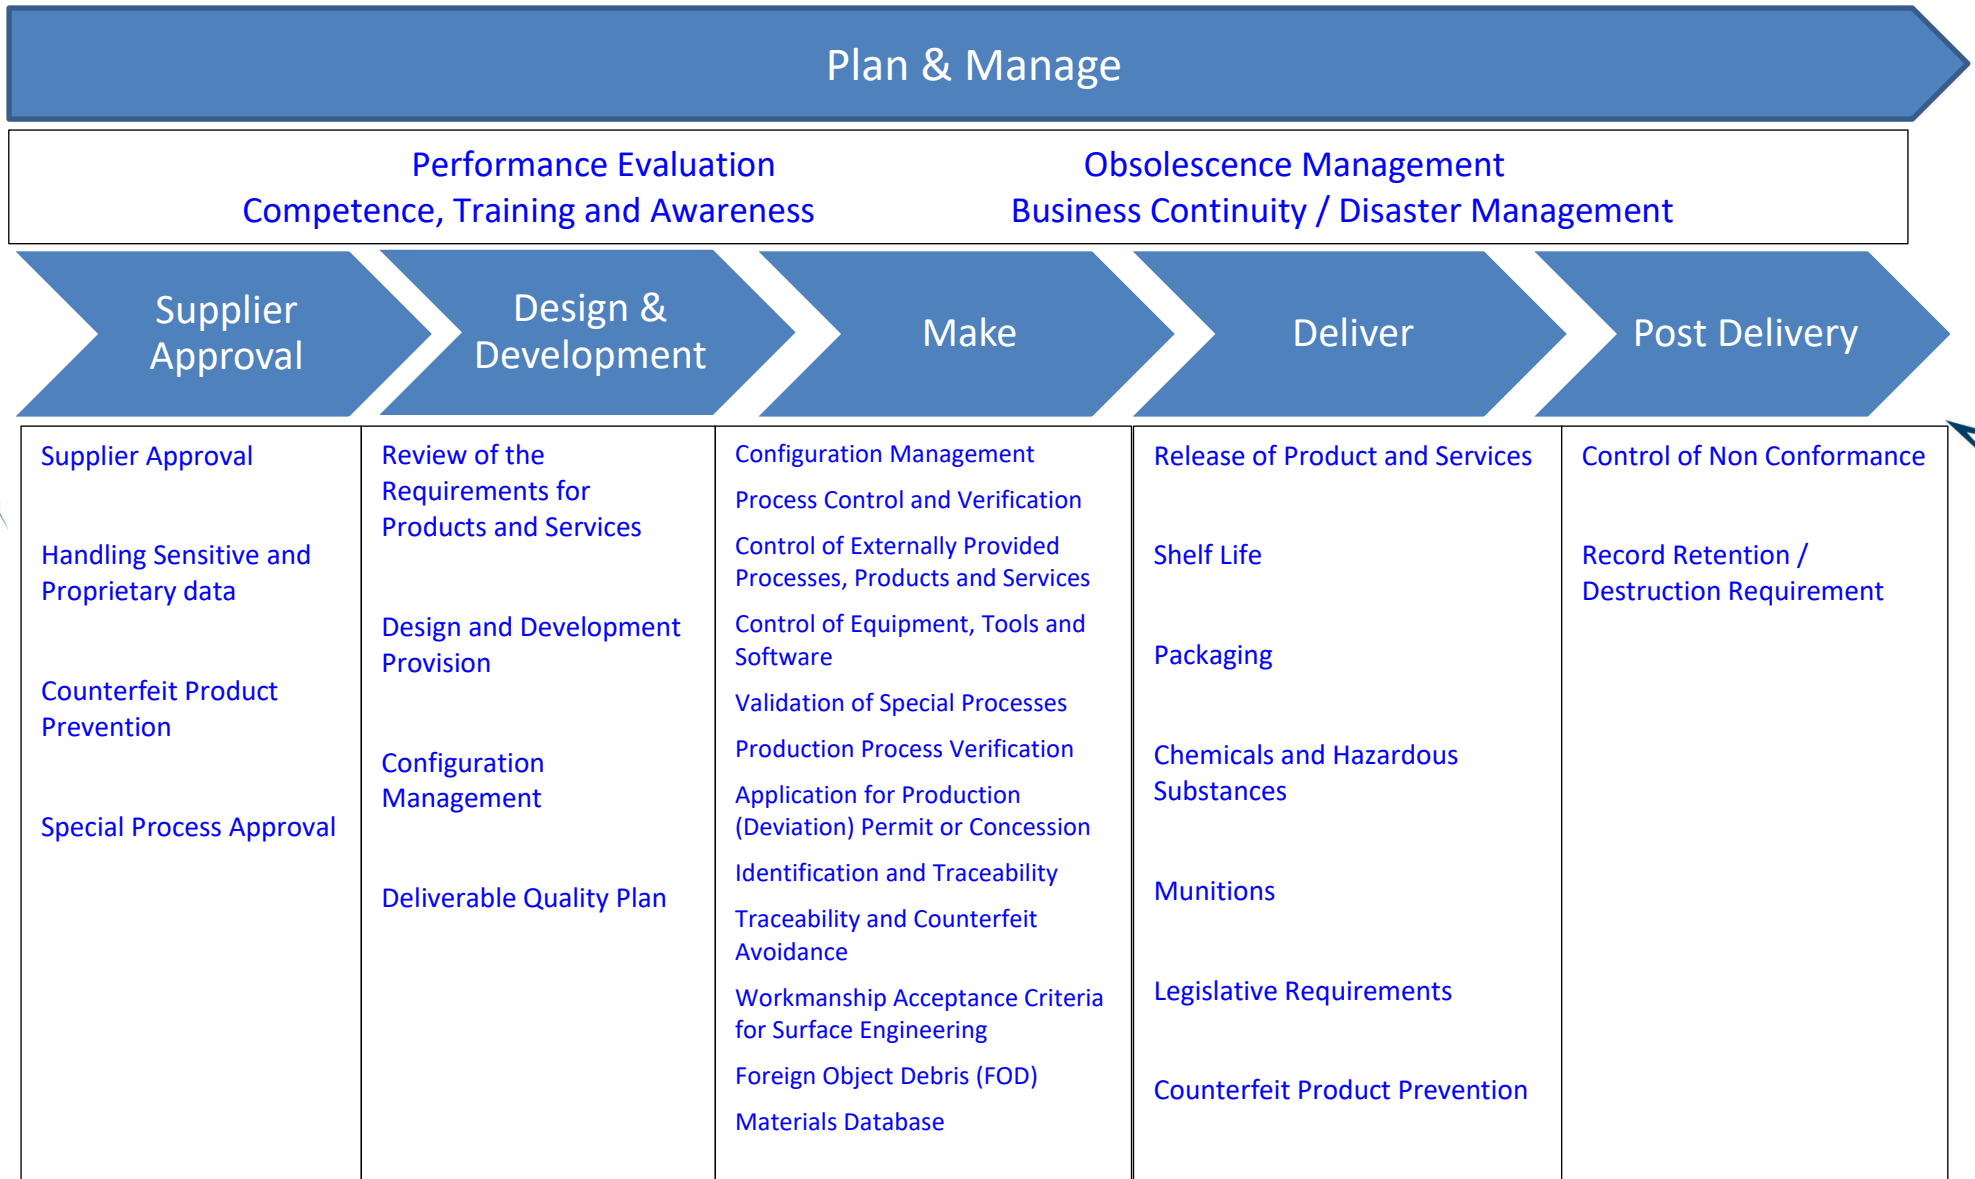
Plan & Manage

Performance Evaluation
Competence, Training and Awareness

Obsolescence Management
Business Continuity / Disaster Management

Supplier Approval

Design & Development

Make

Deliver

Post Delivery

Supplier Approval

Handling Sensitive and Proprietary data

Counterfeit Product Prevention

Special Process Approval

Review of the Requirements for Products and Services

Design and Development Provision

Configuration Management

Deliverable Quality Plan

Configuration Management

Process Control and Verification

Control of Externally Provided Processes, Products and Services

Control of Equipment, Tools and Software

Validation of Special Processes

Production Process Verification

Application for Production (Deviation) Permit or Concession

Identification and Traceability

Traceability and Counterfeit Avoidance

Workmanship Acceptance Criteria for Surface Engineering

Foreign Object Debris (FOD)

Materials Database

Release of Product and Services

Shelf Life

Packaging

Chemicals and Hazardous Substances

Munitions

Legislative Requirements

Counterfeit Product Prevention

Control of Non Conformance

Record Retention / Destruction Requirement